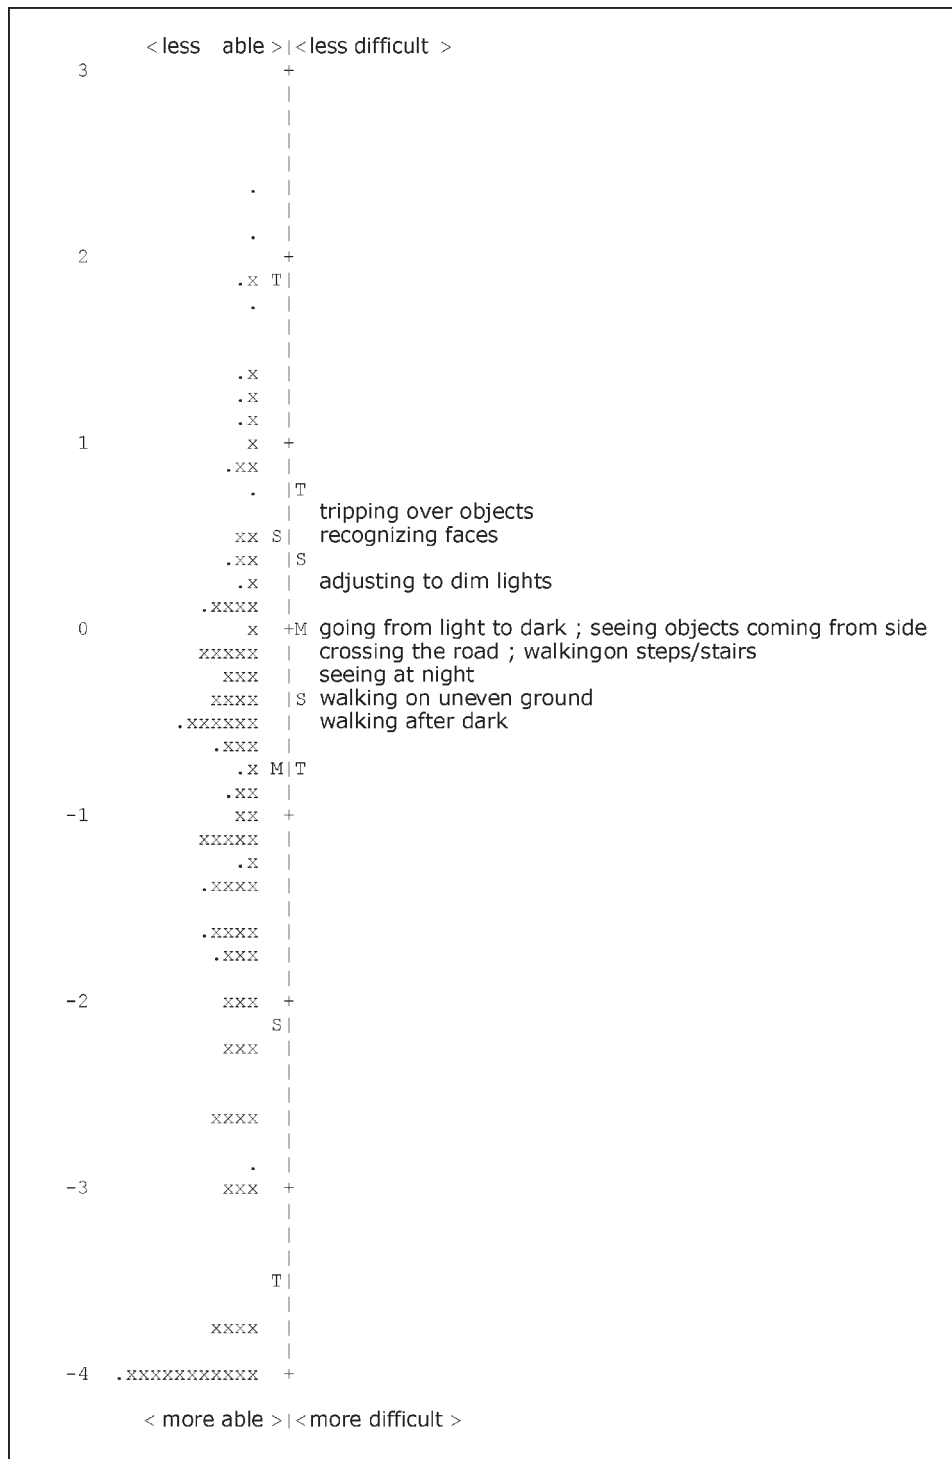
<less able >|<less difficult >
3 +
|
|
|
. |
|
. |
2 +
.X T|
. |
|
|
.X |
.X |
.X |
1 X +
.XX |
. |T
| tripping over objects
XX S| recognizing faces
.XX |S
.X | adjusting to dim lights
.XXXX |
0 X +M going from light to dark ; seeing objects coming from side
XXXXX | crossing the road ; walkingon steps/stairs
XXX | seeing at night
XXXX |S walking on uneven ground
.XXXXXX | walking after dark
.XXX |
.X M|T
.XX |
-1 XX +
XXXXX |
.X |
.XXXX |
|
.XXXX |
.XXX |
|
-2 XXX +
S|
XXX |
|
|
XXXX |
|
. |
-3 XXX +
|
|
T|
|
XXXX |
|
-4 .XXXXXXXXXXX +
< more able >|<more difficult >